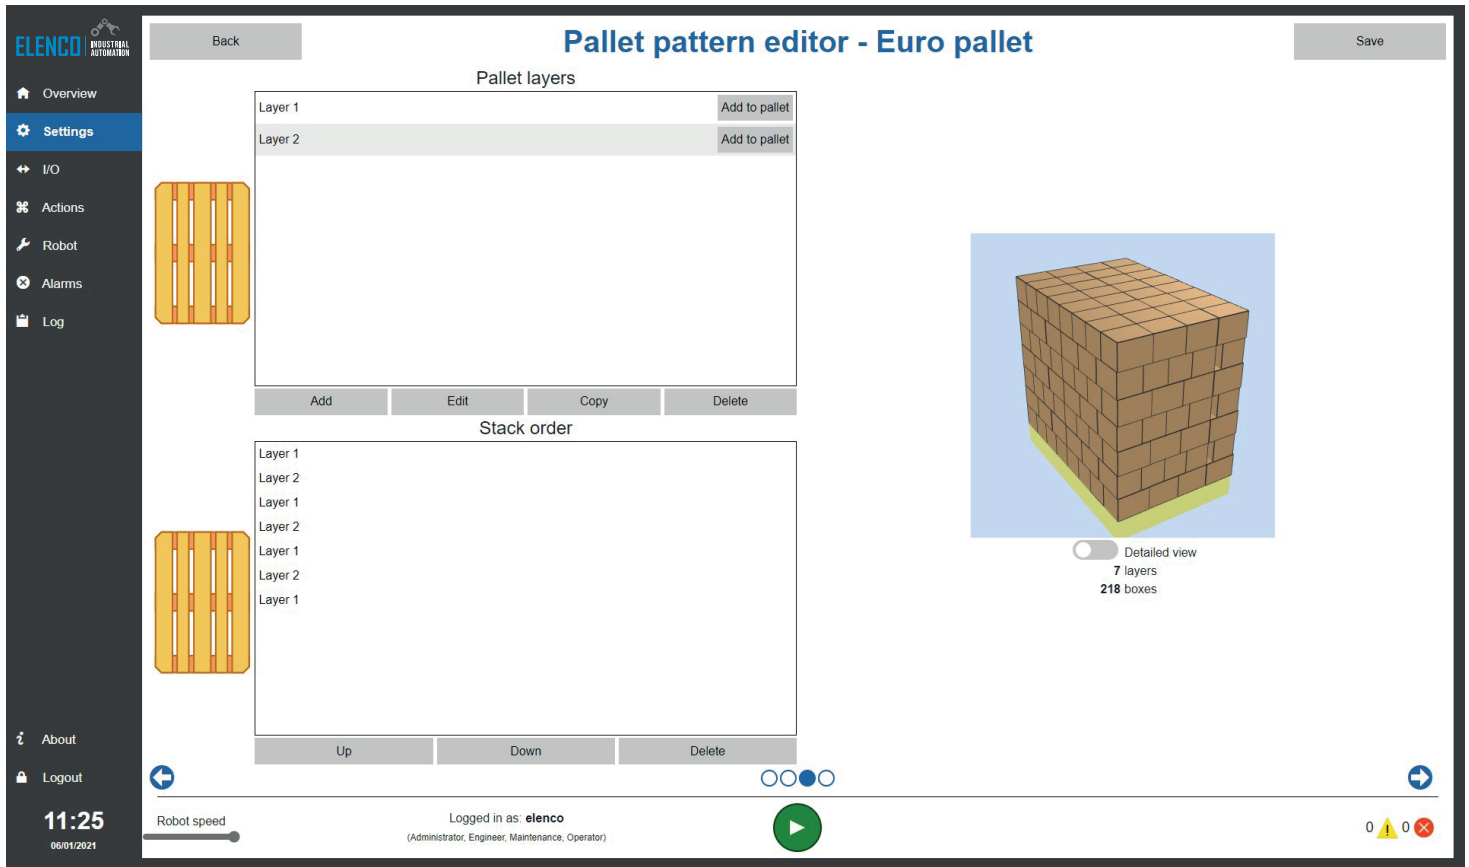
ELENCO INDUSTRIAL AUTOMATION

Overview
Settings
I/O
Actions
Robot
Alarms
Log

About
Logout

11:25
06/01/2021

Back

Pallet pattern editor - Euro pallet

Save

Pallet layers

Layer 1 Add to pallet
Layer 2 Add to pallet

Add Edit Copy Delete

Stack order

Layer 1
Layer 2
Layer 1
Layer 2
Layer 1
Layer 2
Layer 1

Up Down Delete

Detailed view
7 layers
218 boxes

Robot speed

Logged in as: elenco
(Administrator, Engineer, Maintenance, Operator)

0 0